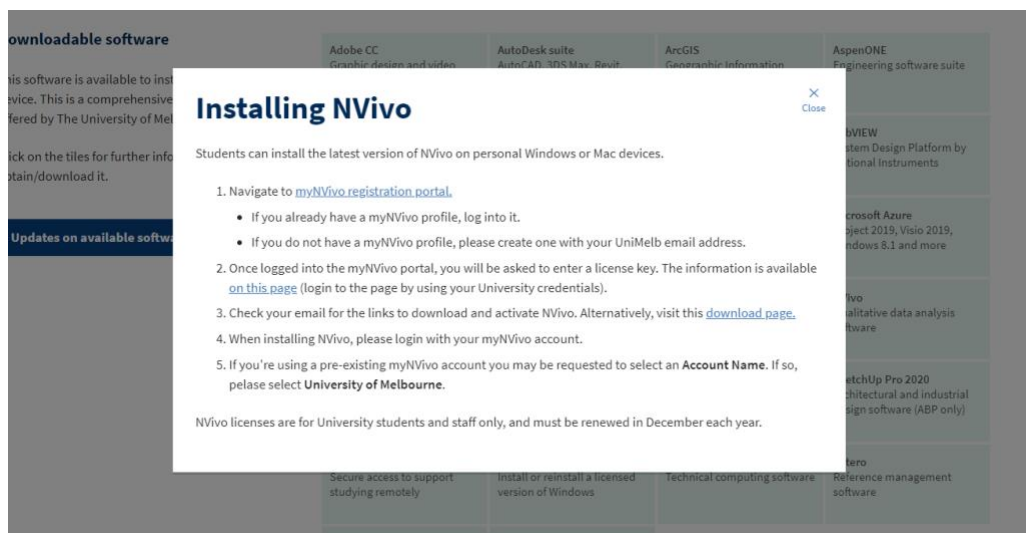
ownloadable software

his software is available to inst evice. This is a comprehensive ffered by The University of Mel

ick on the tiles for further info btain/download it.

Updates on available softw

Adobe CC
Graphic design and video

AutoDesk suite
AutoCAD, 3DS Max, Revit

ArcGIS
Geographic Information

AspenONE
Engineering software suite

× Close

# Installing NVivo

Students can install the latest version of NVivo on personal Windows or Mac devices.

1. Navigate to myNVivo registration portal.
   • If you already have a myNVivo profile, log into it.
   • If you do not have a myNVivo profile, please create one with your UniMelb email address.
2. Once logged into the myNVivo portal, you will be asked to enter a license key. The information is available on this page (login to the page by using your University credentials).
3. Check your email for the links to download and activate NVivo. Alternatively, visit this download page.
4. When installing NVivo, please login with your myNVivo account.
5. If you're using a pre-existing myNVivo account you may be requested to select an **Account Name**. If so, pelase select **University of Melbourne**.

NVivo licenses are for University students and staff only, and must be renewed in December each year.

bVIEW
stem Design Platform by tional Instruments

crosoft Azure
oject 2019, Visio 2019, ndows 8.1 and more

Vivo
alitative data analysis ftware

etchUp Pro 2020
chitectural and industrial sign software (ABP only)

Secure access to support studying remotely

Install or reinstall a licensed version of Windows

Technical computing software

tero
Reference management software